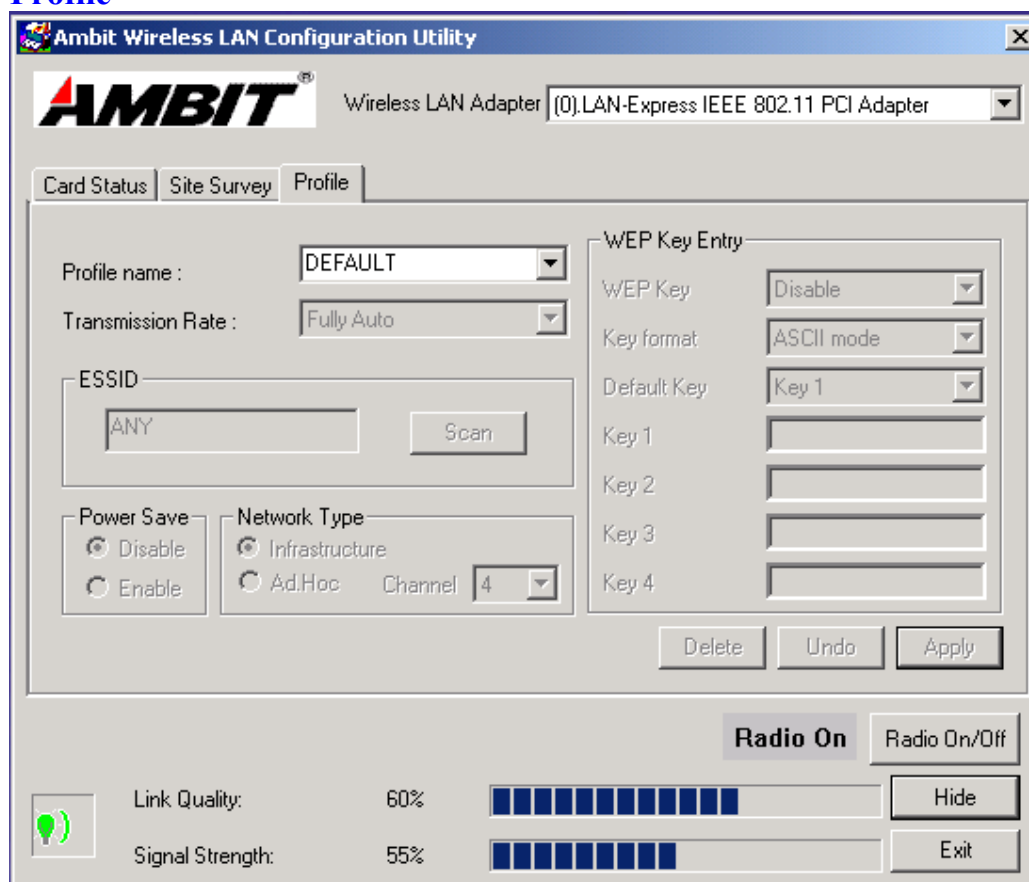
Profile

Ambit Wireless LAN Configuration Utility

AMBIT

Wireless LAN Adapter (0).LAN-Express IEEE 802.11 PCI Adapter

Card Status | Site Survey | Profile

Profile name : DEFAULT

Transmission Rate : Fully Auto

ESSID

ANY

Scan

Power Save
Disable
Enable

Network Type
Infrastructure
Ad.Hoc
Channel 4

WEP Key Entry

WEP Key Disable

Key format ASCII mode

Default Key Key 1

Key 1

Key 2

Key 3

Key 4

Delete Undo Apply

Radio On

Radio On/Off

Link Quality: 60%

Hide

Signal Strength: 55%

Exit